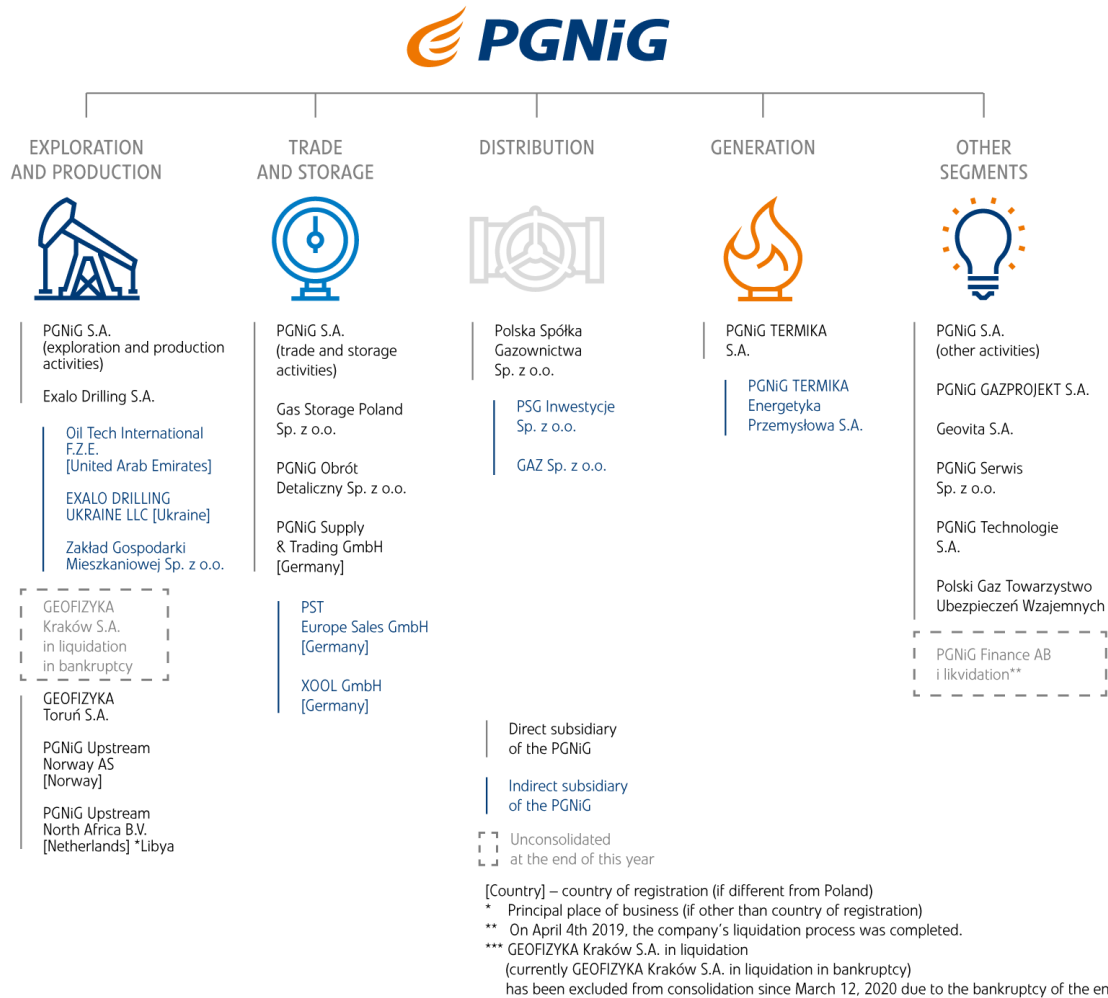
PGNiG

EXPLORATION AND PRODUCTION

PGNiG S.A. (exploration and production activities)

Exalo Drilling S.A.

Oil Tech International F.Z.E. [United Arab Emirates]

EXALO DRILLING UKRAINE LLC [Ukraine]

Zakład Gospodarki Mieszkaniowej Sp. z o.o.

GEOFIZYKA Kraków S.A. in liquidation in bankruptcy

GEOFIZYKA Toruń S.A.

PGNiG Upstream Norway AS [Norway]

PGNiG Upstream North Africa B.V. [Netherlands] *Libya

TRADE AND STORAGE

PGNiG S.A. (trade and storage activities)

Gas Storage Poland Sp. z o.o.

PGNiG Obrót Detaliczny Sp. z o.o.

PGNiG Supply & Trading GmbH [Germany]

PST Europe Sales GmbH [Germany]

XOOL GmbH [Germany]

DISTRIBUTION

Polska Spółka Gazownictwa Sp. z o.o.

PSG Inwestycje Sp. z o.o.

GAZ Sp. z o.o.

GENERATION

PGNiG TERMIKA S.A.

PGNiG TERMIKA Energetyka Przemysłowa S.A.

OTHER SEGMENTS

PGNiG S.A. (other activities)

PGNiG GAZPROJEKT S.A.

Geovita S.A.

PGNiG Serwis Sp. z o.o.

PGNiG Technologie S.A.

Polski Gaz Towarzystwo Ubezpieczeń Wzajemnych

PGNiG Finance AB i likvidation**

Direct subsidiary of the PGNiG

Indirect subsidiary of the PGNiG

Unconsolidated at the end of this year

[Country] – country of registration (if different from Poland)
* Principal place of business (if other than country of registration)
** On April 4th 2019, the company's liquidation process was completed.
*** GEOFIZYKA Kraków S.A. in liquidation (currently GEOFIZYKA Kraków S.A. in liquidation in bankruptcy) has been excluded from consolidation since March 12, 2020 due to the bankruptcy of the en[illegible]